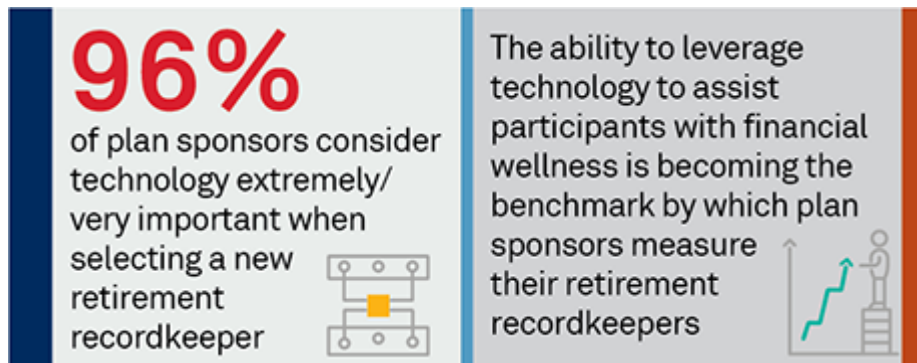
96%

of plan sponsors consider technology extremely/ very important when selecting a new retirement recordkeeper

The ability to leverage technology to assist participants with financial wellness is becoming the benchmark by which plan sponsors measure their retirement recordkeepers